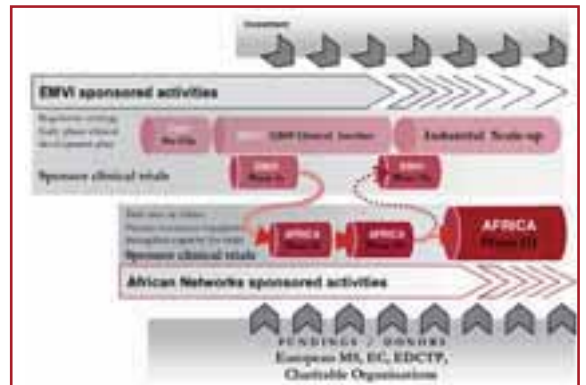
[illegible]

EMVI sponsored activities

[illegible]

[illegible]

GMP Clinical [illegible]

Industrial Scale-up

Sponsor clinical trials

EMVI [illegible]

EMVI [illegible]

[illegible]

AFRICA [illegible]

AFRICA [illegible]

AFRICA Phase III

Sponsor clinical trials

African Networks sponsored activities

FUNDINGS / DONORS
European MS, EC, EDCTP, Charitable Organisations